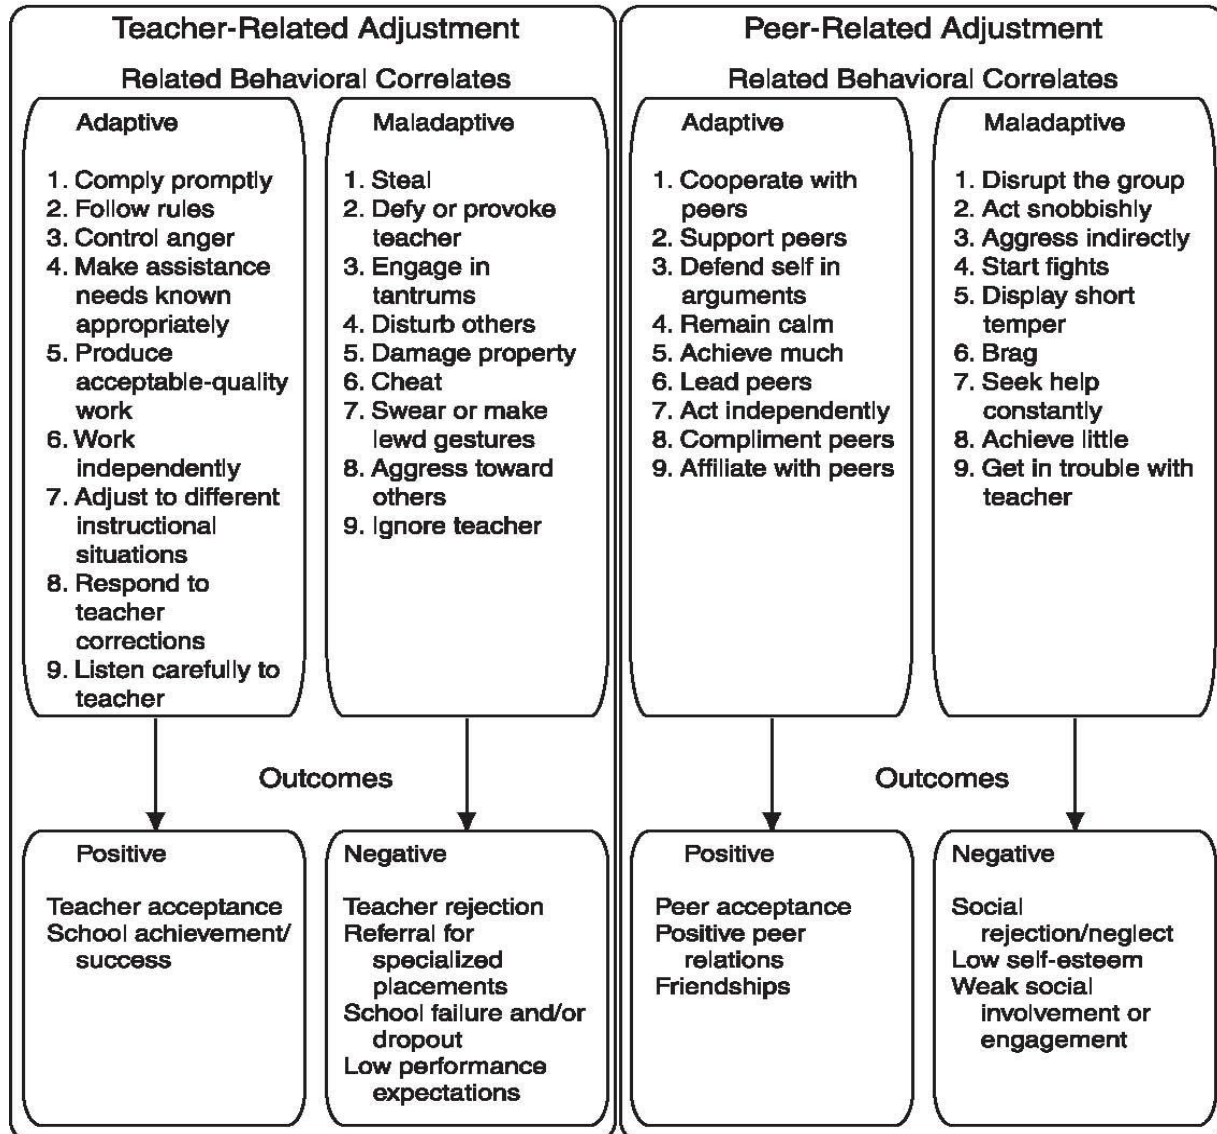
Teacher-Related Adjustment

Related Behavioral Correlates

Adaptive

1. Comply promptly
2. Follow rules
3. Control anger
4. Make assistance needs known appropriately
5. Produce acceptable-quality work
6. Work independently
7. Adjust to different instructional situations
8. Respond to teacher corrections
9. Listen carefully to teacher

Maladaptive

1. Steal
2. Defy or provoke teacher
3. Engage in tantrums
4. Disturb others
5. Damage property
6. Cheat
7. Swear or make lewd gestures
8. Aggress toward others
9. Ignore teacher

Outcomes

Positive

Teacher acceptance
School achievement/success

Negative

Teacher rejection
Referral for specialized placements
School failure and/or dropout
Low performance expectations

Peer-Related Adjustment

Related Behavioral Correlates

Adaptive

1. Cooperate with peers
2. Support peers
3. Defend self in arguments
4. Remain calm
5. Achieve much
6. Lead peers
7. Act independently
8. Compliment peers
9. Affiliate with peers

Maladaptive

1. Disrupt the group
2. Act snobbishly
3. Aggress indirectly
4. Start fights
5. Display short temper
6. Brag
7. Seek help constantly
8. Achieve little
9. Get in trouble with teacher

Outcomes

Positive

Peer acceptance
Positive peer relations
Friendships

Negative

Social rejection/neglect
Low self-esteem
Weak social involvement or engagement